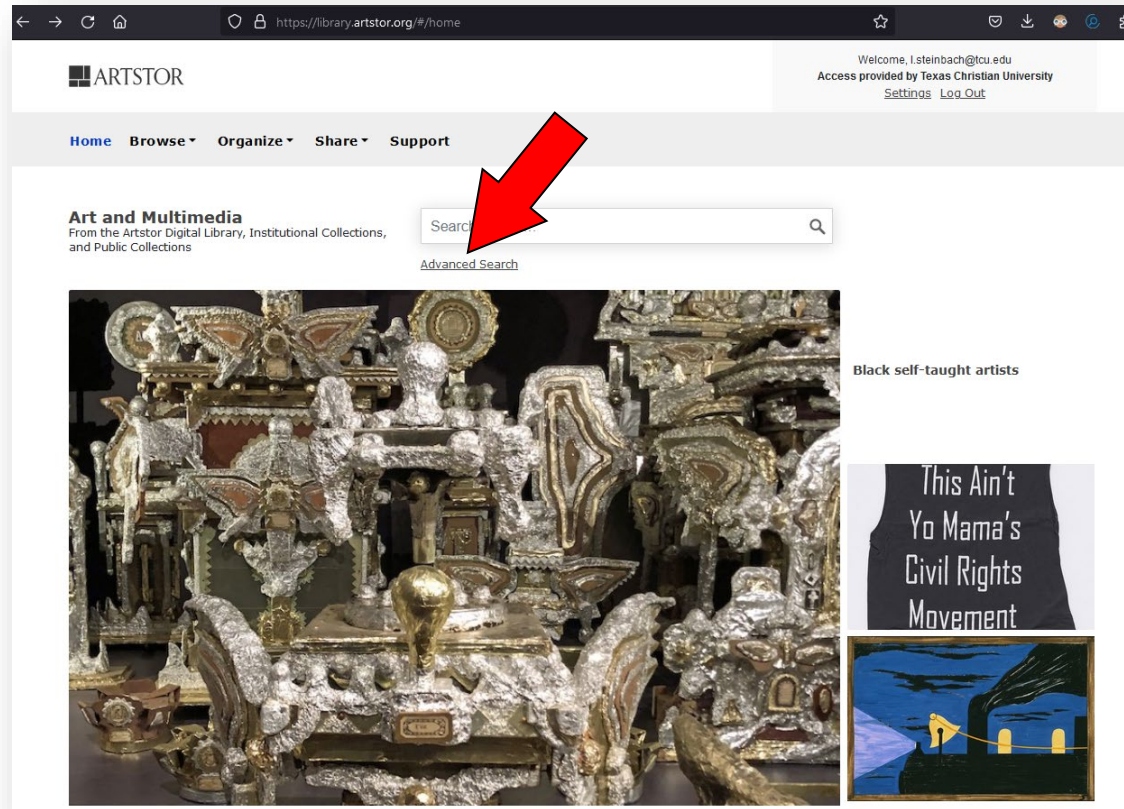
https://library.artstor.org/#/home

ARTSTOR

Welcome, l.steinbach@tcu.edu
Access provided by Texas Christian University
Settings Log Out

Home Browse Organize Share Support

Art and Multimedia
From the Artstor Digital Library, Institutional Collections, and Public Collections

Search

Advanced Search

Black self-taught artists

This Ain't Yo Mama's Civil Rights Movement